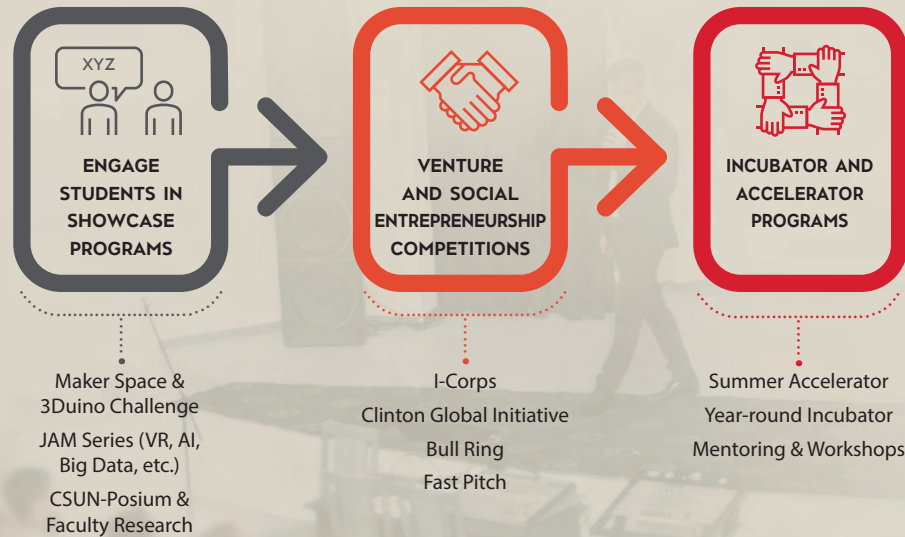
XYZ

ENGAGE STUDENTS IN SHOWCASE PROGRAMS

Maker Space & 3Duino Challenge

JAM Series (VR, AI, Big Data, etc.)

CSUN-Posium & Faculty Research

VENTURE AND SOCIAL ENTREPRENEURSHIP COMPETITIONS

I-Corps

Clinton Global Initiative

Bull Ring

Fast Pitch

INCUBATOR AND ACCELERATOR PROGRAMS

Summer Accelerator

Year-round Incubator

Mentoring & Workshops